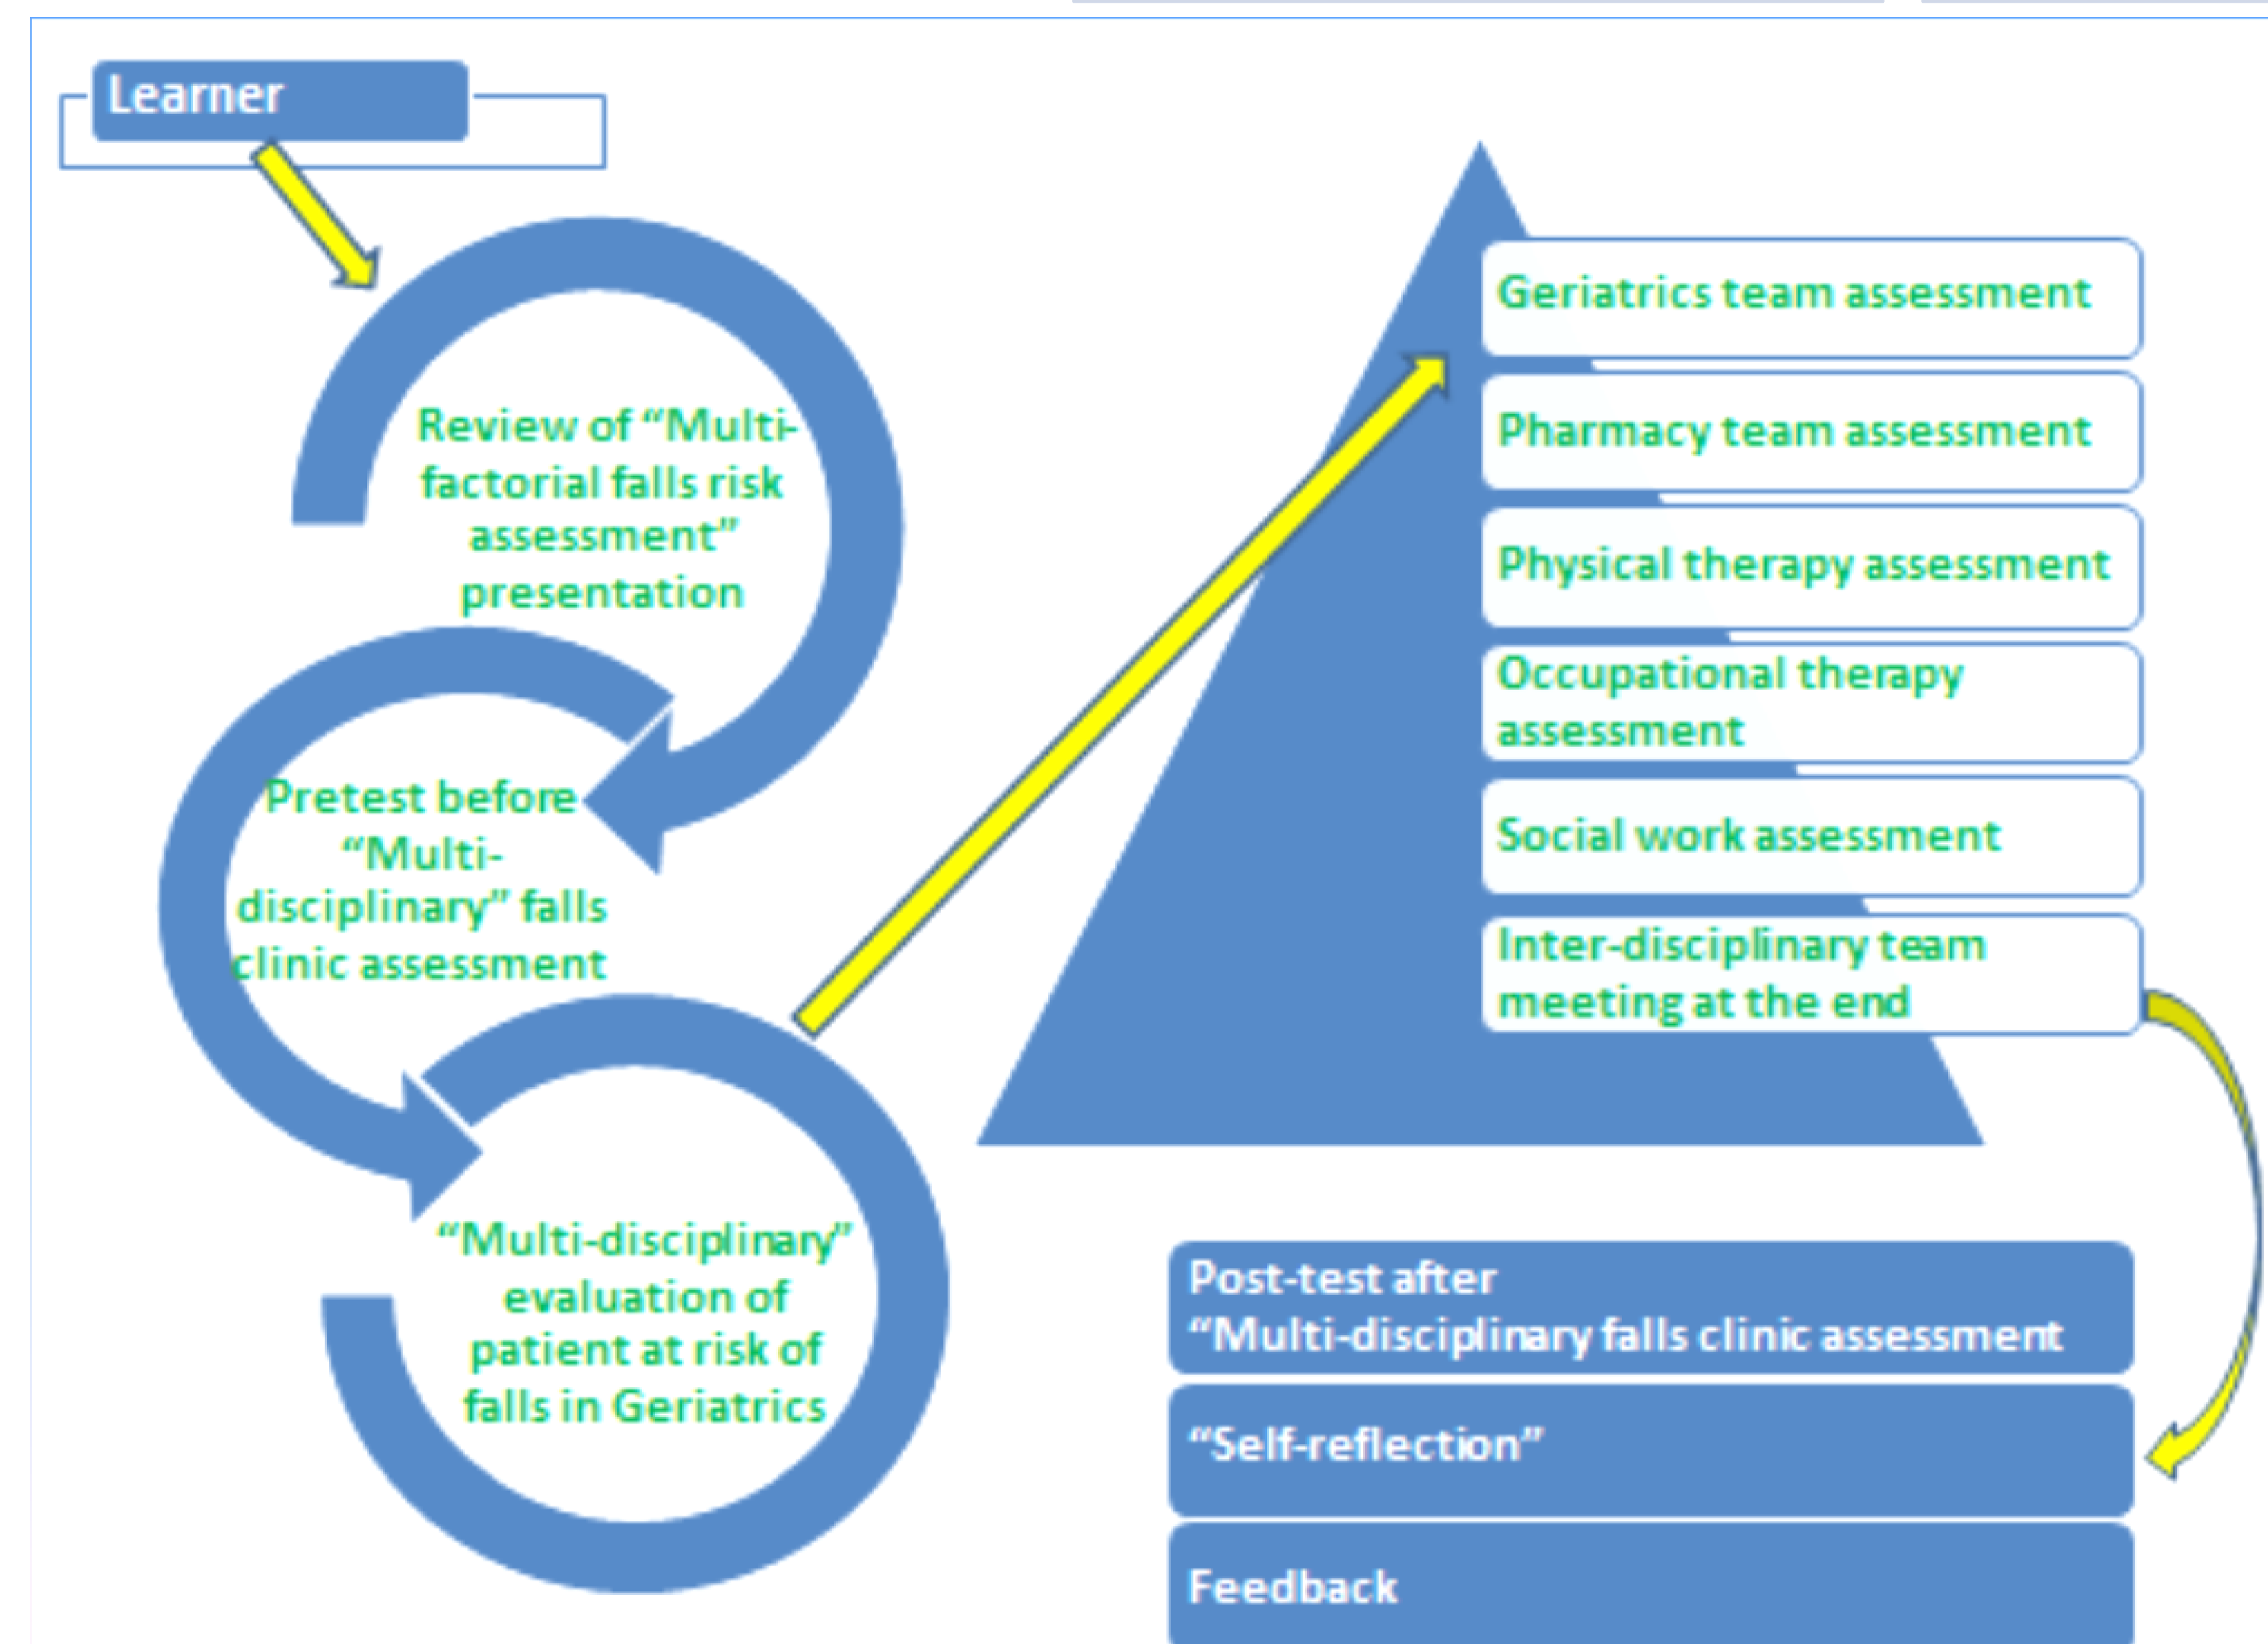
Learner

Review of "Multi-factorial falls risk assessment" presentation

Pretest before "Multi-disciplinary" falls clinic assessment

"Multi-disciplinary" evaluation of patient at risk of falls in Geriatrics

Geriatrics team assessment

Pharmacy team assessment

Physical therapy assessment

Occupational therapy assessment

Social work assessment

Inter-disciplinary team meeting at the end

Post-test after "Multi-disciplinary falls clinic assessment

"Self-reflection"

Feedback